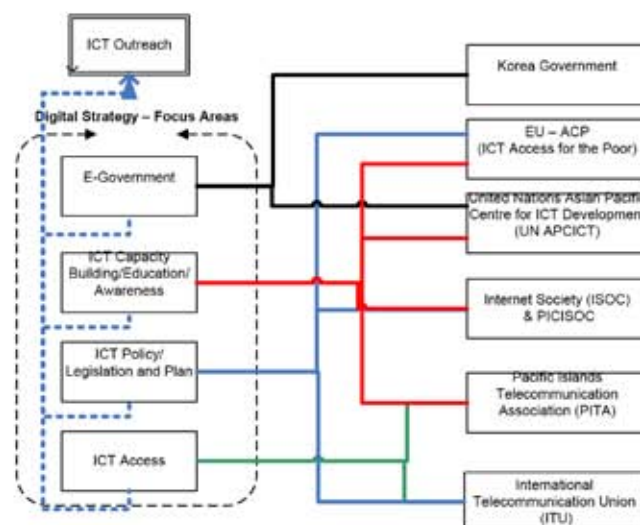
ICT Outreach

Digital Strategy – Focus Areas

E-Government

ICT Capacity Building/Education/ Awareness

ICT Policy/ Legislation and Plan

ICT Access

Korea Government

EU – ACP (ICT Access for the Poor)

United Nations Asian Pacific Centre for ICT Development (UN APCICT)

Internet Society (ISOC) & PICISOC

Pacific Islands Telecommunication Association (PITA)

International Telecommunication Union (ITU)